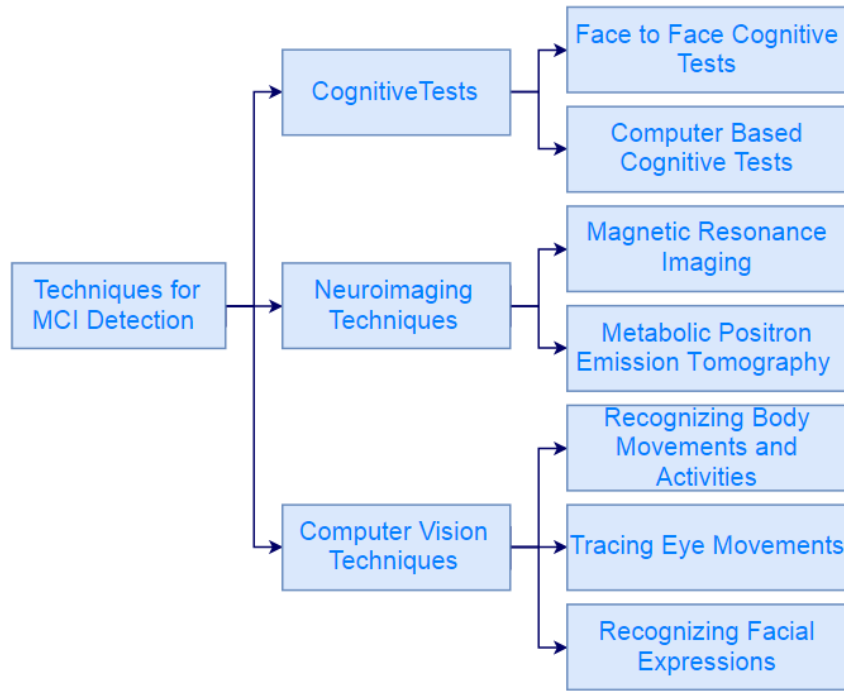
Techniques for MCI Detection

CognitiveTests

Face to Face Cognitive Tests

Computer Based Cognitive Tests

Neuroimaging Techniques

Magnetic Resonance Imaging

Metabolic Positron Emission Tomography

Computer Vision Techniques

Recognizing Body Movements and Activities

Tracing Eye Movements

Recognizing Facial Expressions